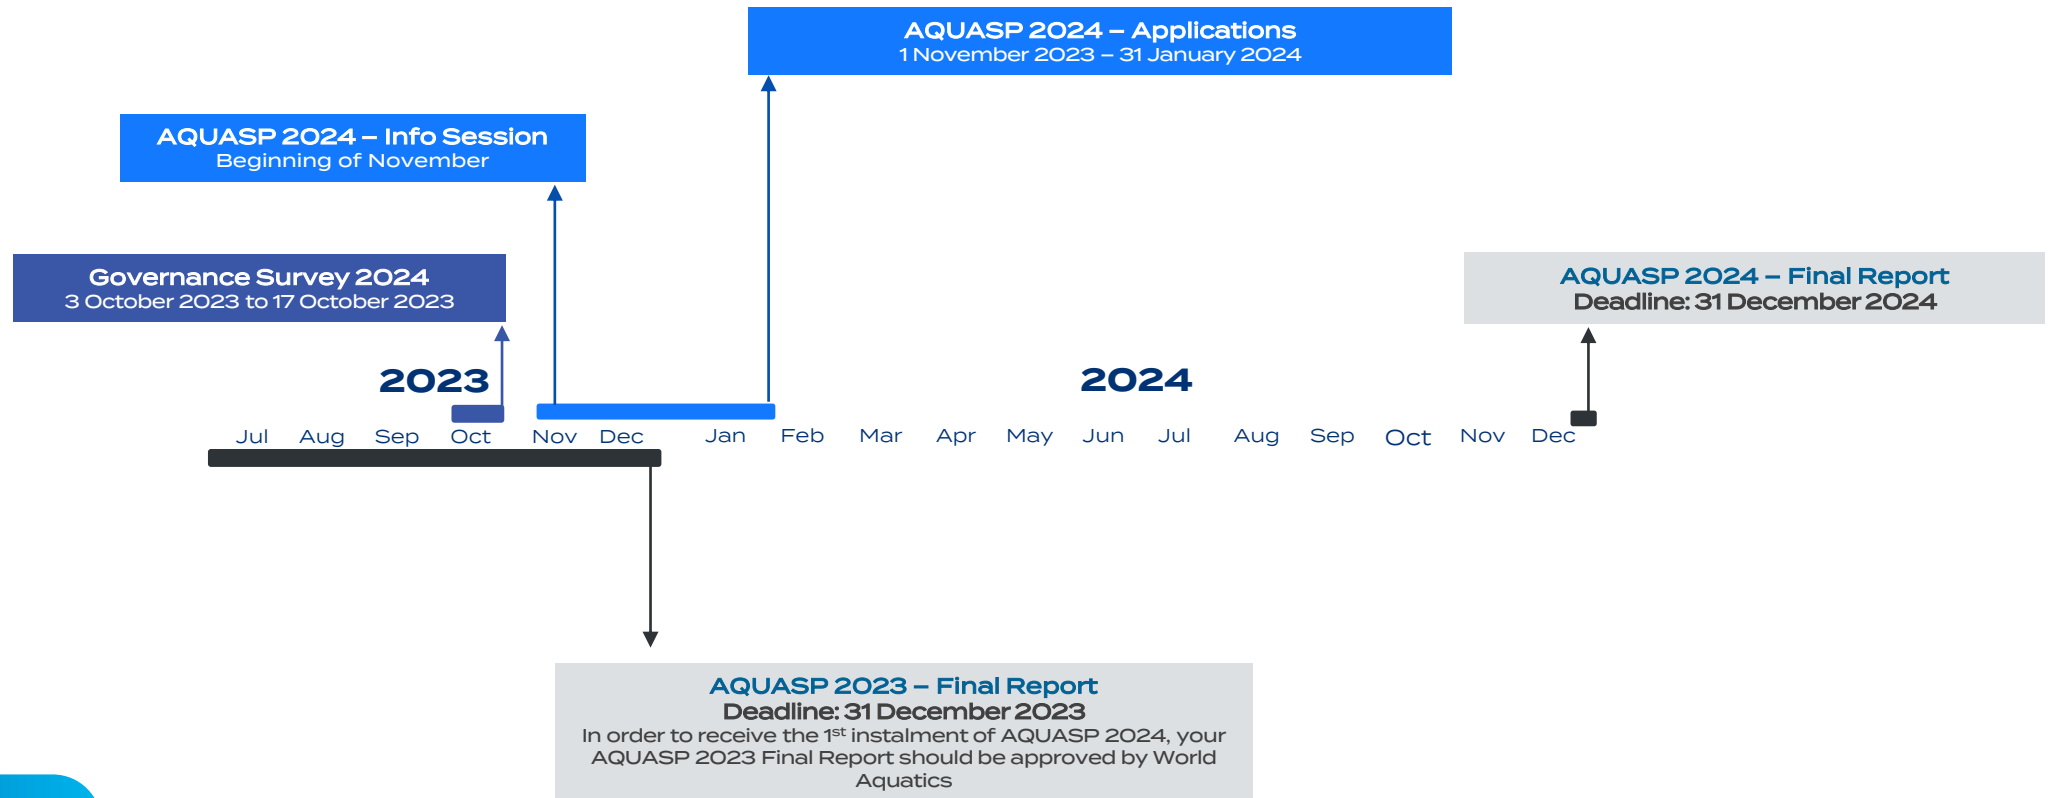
AQUASP 2024 – Applications
1 November 2023 – 31 January 2024

AQUASP 2024 – Info Session
Beginning of November

Governance Survey 2024
3 October 2023 to 17 October 2023

AQUASP 2024 – Final Report
Deadline: 31 December 2024

2023

2024

Jul Aug Sep Oct Nov Dec Jan Feb Mar Apr May Jun Jul Aug Sep Oct Nov Dec

AQUASP 2023 – Final Report
Deadline: 31 December 2023
In order to receive the 1$^{st}$ instalment of AQUASP 2024, your AQUASP 2023 Final Report should be approved by World Aquatics